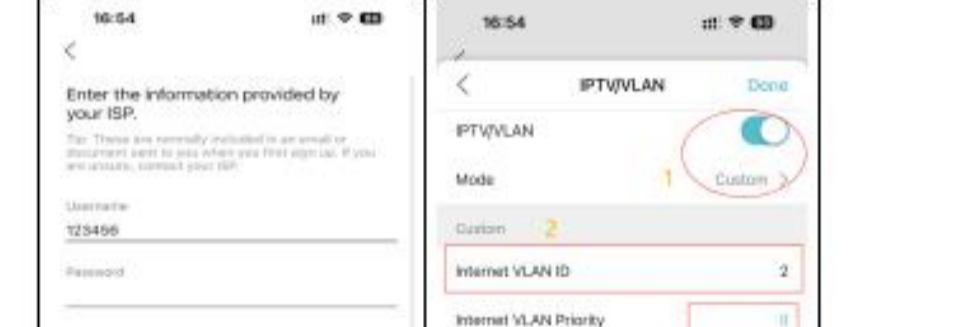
16:54

<

Enter the information provided by your ISP.

Tip: These are normally included in an email or document sent to you when you first sign up. If you are unsure, contact your ISP.

Username
123456

Password

16:54

<
IPTV/VLAN
Done

IPTV/VLAN

Mode
1
Custom >

Custom
2

Internet VLAN ID
2

Internet VLAN Priority
0